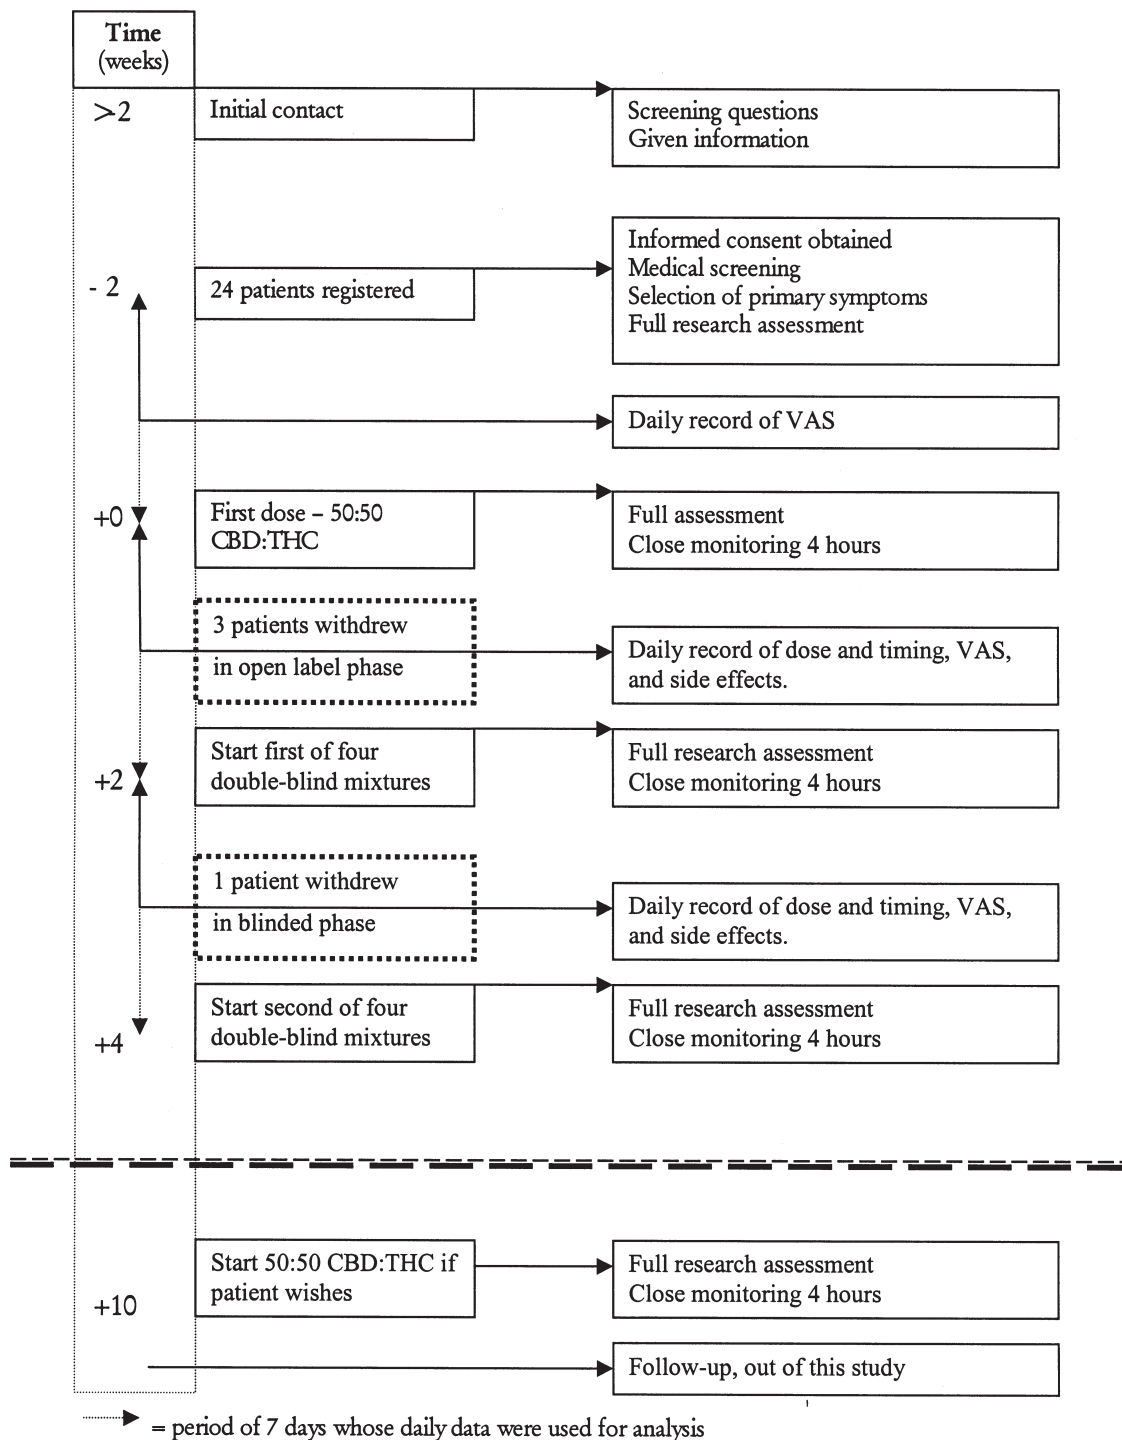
Time (weeks)

>2

Initial contact

Screening questions
Given information

- 2

24 patients registered

Informed consent obtained
Medical screening
Selection of primary symptoms
Full research assessment

Daily record of VAS

+0

First dose – 50:50 CBD:THC

Full assessment
Close monitoring 4 hours

3 patients withdrew in open label phase

Daily record of dose and timing, VAS, and side effects.

Start first of four double-blind mixtures

+2

Full research assessment
Close monitoring 4 hours

1 patient withdrew in blinded phase

Daily record of dose and timing, VAS, and side effects.

Start second of four double-blind mixtures

+4

Full research assessment
Close monitoring 4 hours

Start 50:50 CBD:THC if patient wishes

+10

Full research assessment
Close monitoring 4 hours

Follow-up, out of this study

= period of 7 days whose daily data were used for analysis